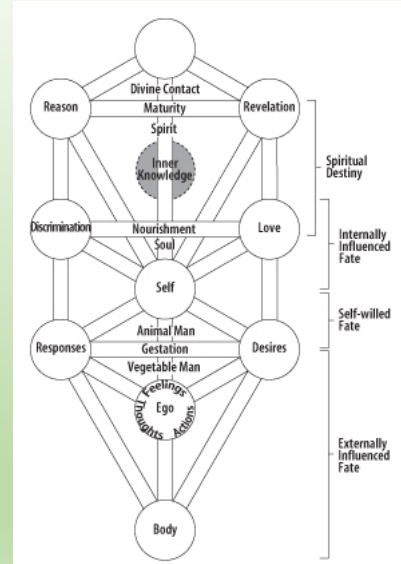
Divine Contact
Reason
Maturity
Revelation
Spirit
Inner Knowledge
Spiritual Destiny
Discrimination
Nourishment
Love
Soul
Internally Influenced Fate
Self
Self-willed Fate
Animal Man
Responses
Gestation
Desires
Vegetable Man
Feelings
Ego
Thoughts
Actions
Externally Influenced Fate
Body